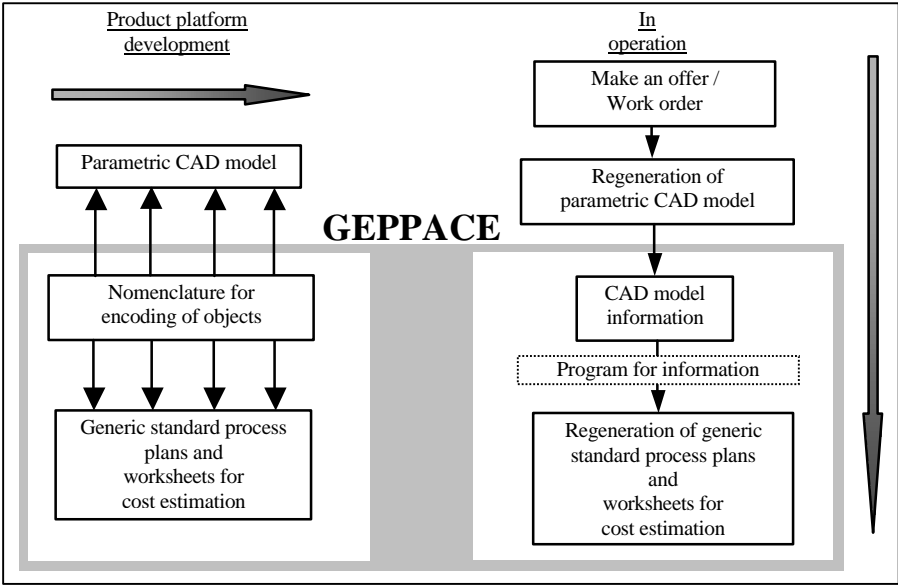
Product platform development

In operation

Make an offer / Work order

Parametric CAD model

Regeneration of parametric CAD model

GEPPACE

Nomenclature for encoding of objects

CAD model information

Program for information

Generic standard process plans and worksheets for cost estimation

Regeneration of generic standard process plans and worksheets for cost estimation